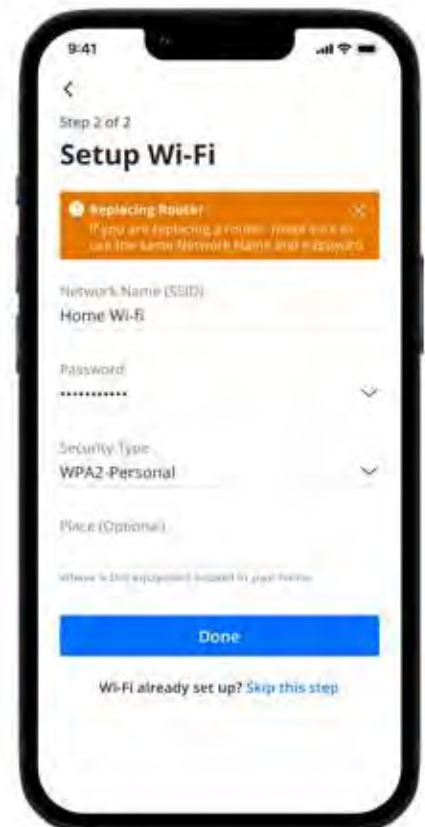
9:41

<

Step 2 of 2

Setup Wi-Fi

Replacing Router
If you are replacing a router, make sure to use the same Network Name and Password

Network Name (SSID)
Home Wi-fi

Password
••••••••••••

Security Type
WPA2-Personal

Place (Optional)

Where is this equipment located in your home

Done

Wi-Fi already set up? Skip this step